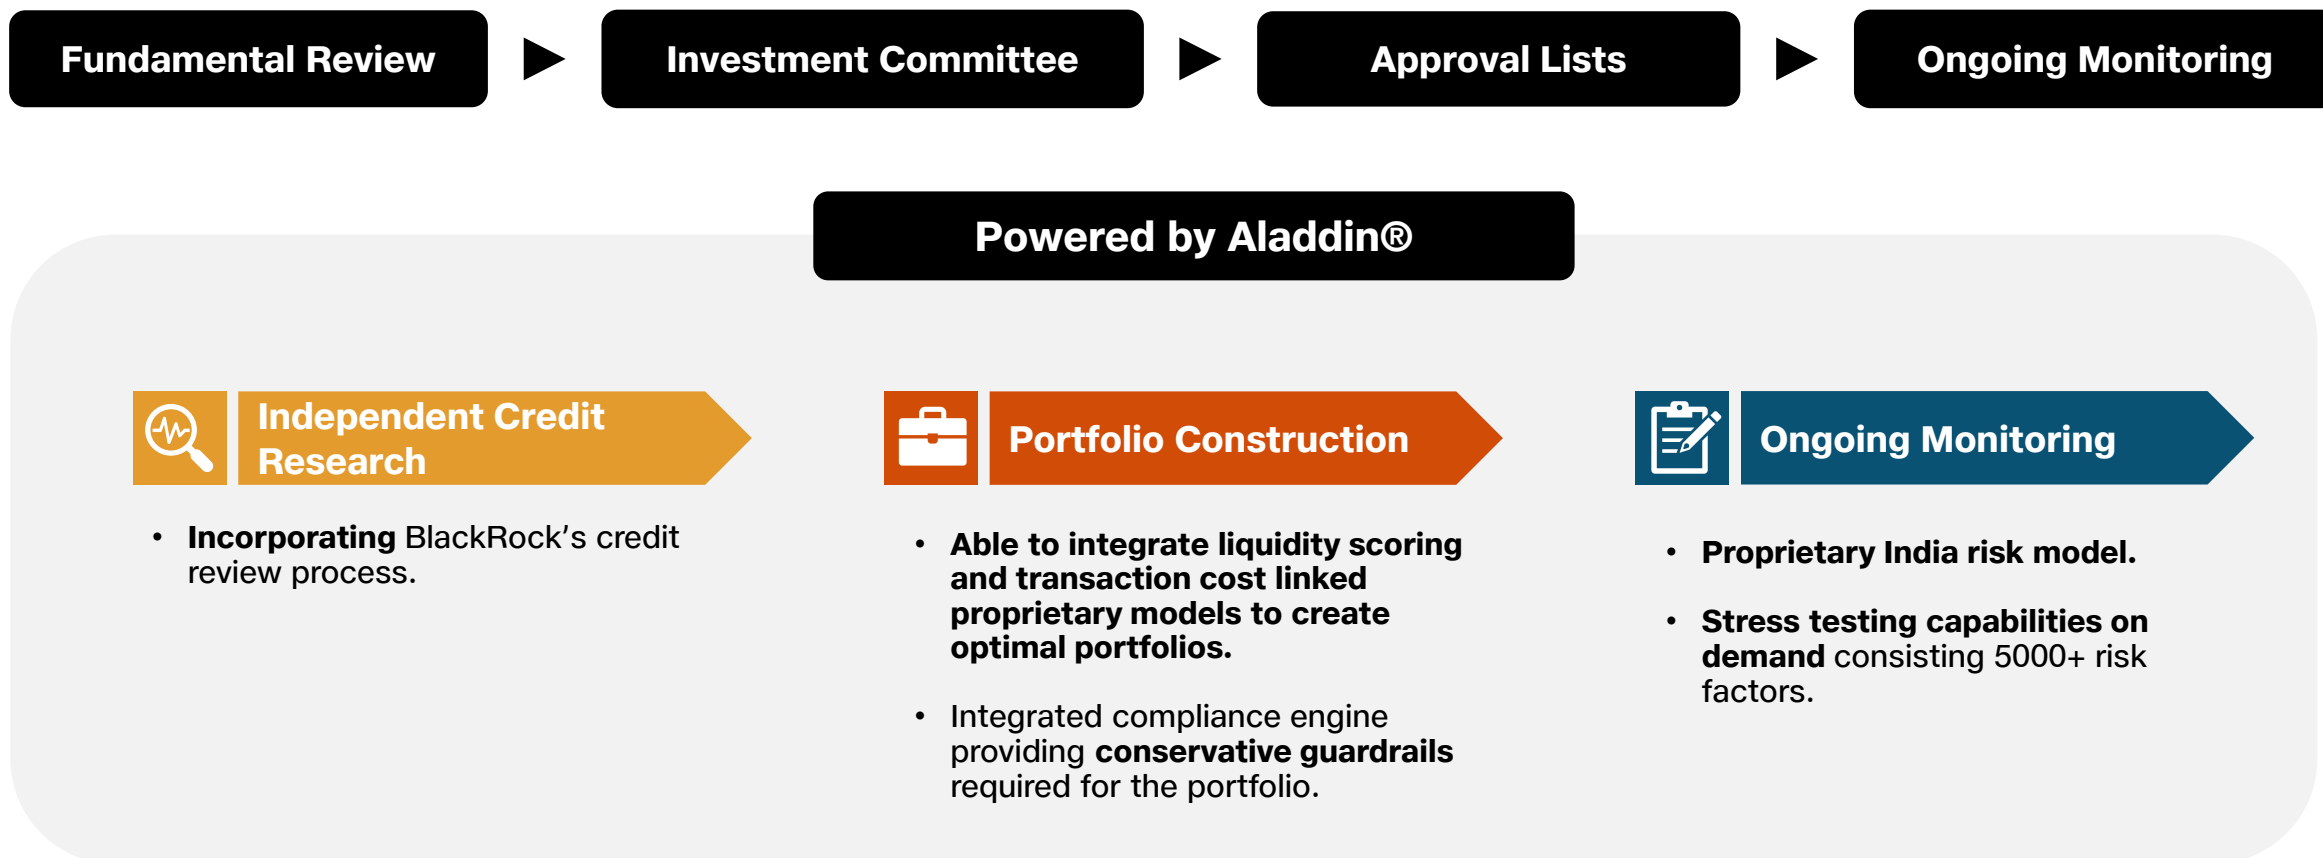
Fundamental Review

Investment Committee

Approval Lists

Ongoing Monitoring

Powered by Aladdin®

Independent Credit Research

• Incorporating BlackRock's credit review process.

Portfolio Construction

• Able to integrate liquidity scoring and transaction cost linked proprietary models to create optimal portfolios.

• Integrated compliance engine providing conservative guardrails required for the portfolio.

Ongoing Monitoring

• Proprietary India risk model.

• Stress testing capabilities on demand consisting 5000+ risk factors.